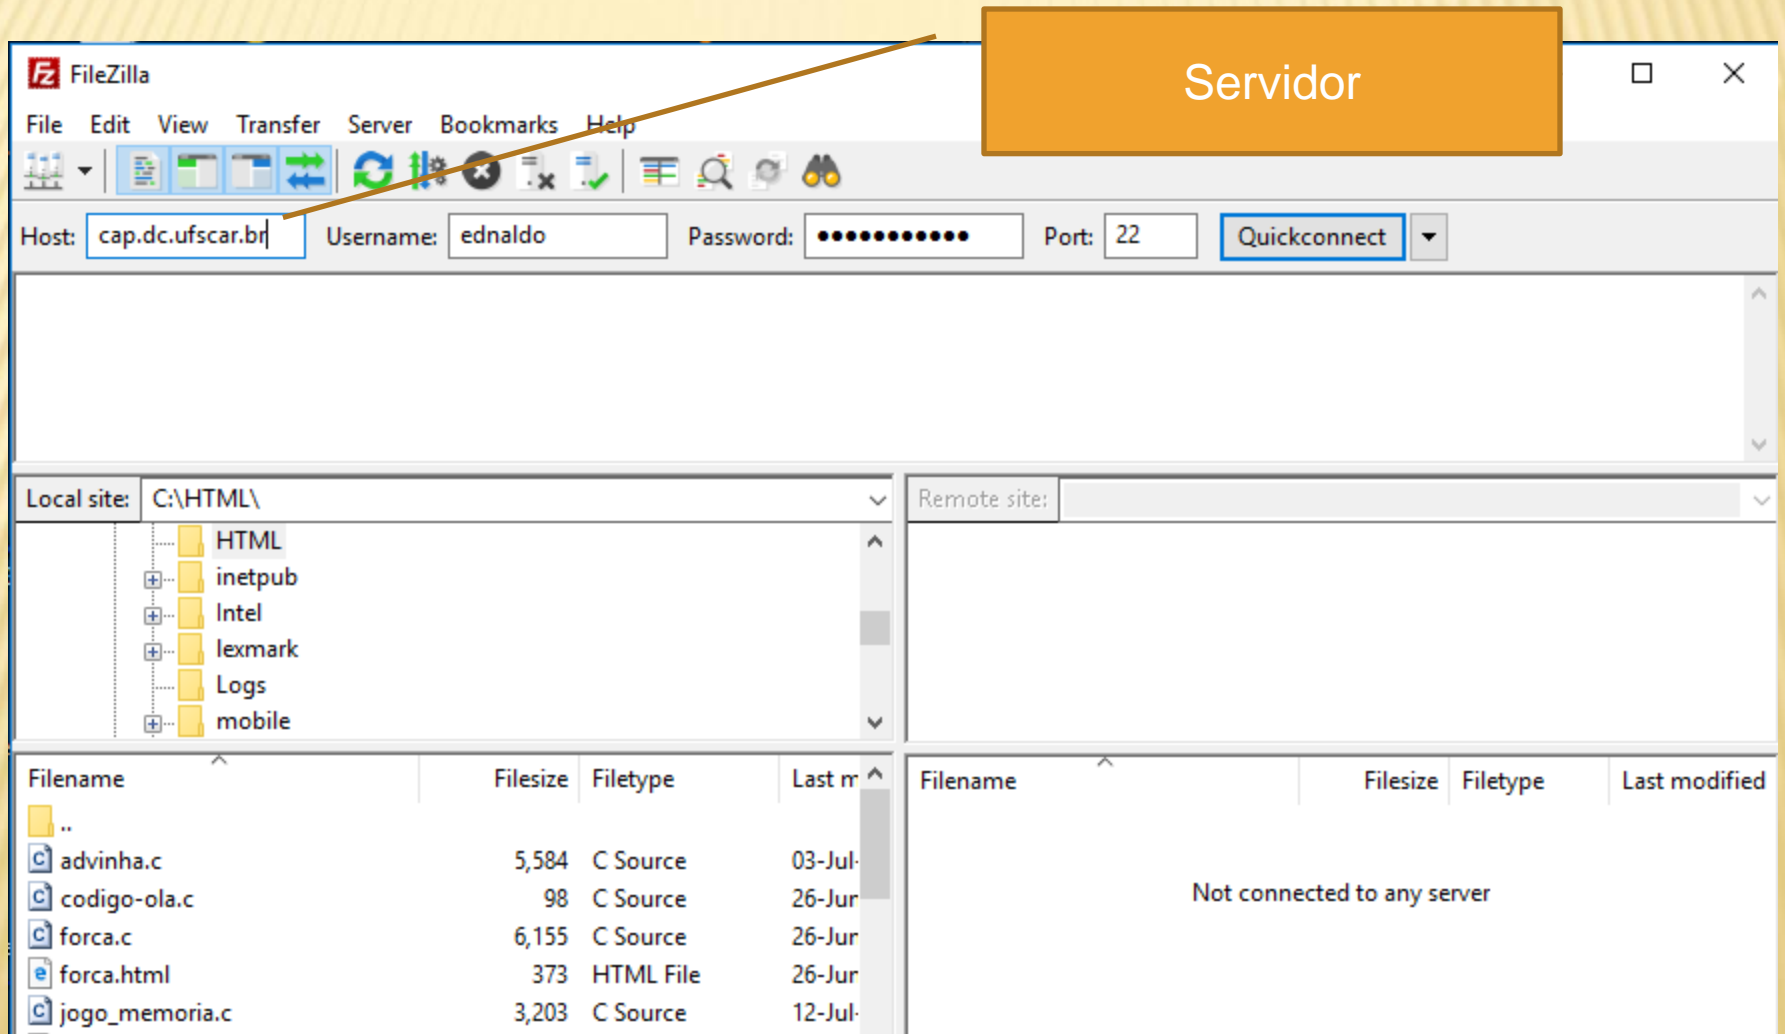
FileZilla

Servidor

File Edit View Transfer Server Bookmarks Help

Host: cap.dc.ufscar.br Username: ednaldo Password: ●●●●●●●●●●● Port: 22 Quickconnect

Local site: C:\HTML\

HTML
inetpub
Intel
lexmark
Logs
mobile

Remote site:

| Filename | Filesize | Filetype | Last m |
|---|---|---|---|
| .. | | | |
| advinha.c | 5,584 | C Source | 03-Jul- |
| codigo-ola.c | 98 | C Source | 26-Jur |
| forca.c | 6,155 | C Source | 26-Jur |
| forca.html | 373 | HTML File | 26-Jur |
| jogo_memoria.c | 3,203 | C Source | 12-Jul- |

| Filename | Filesize | Filetype | Last modified |
|---|---|---|---|

Not connected to any server